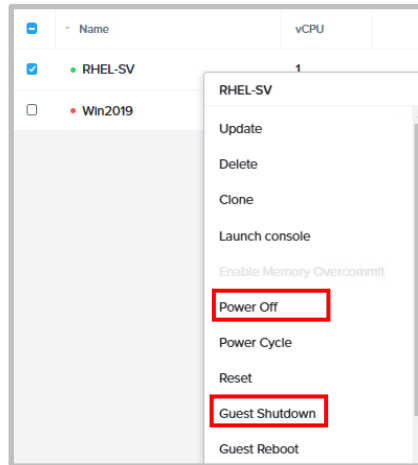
| | Name | vCPU |
|---|---|---|
| | RHEL-SV | 1 |
| | Win2019 | |

RHEL-SV

Update

Delete

Clone

Launch console

Enable Memory Overcommit

Power Off

Power Cycle

Reset

Guest Shutdown

Guest Reboot